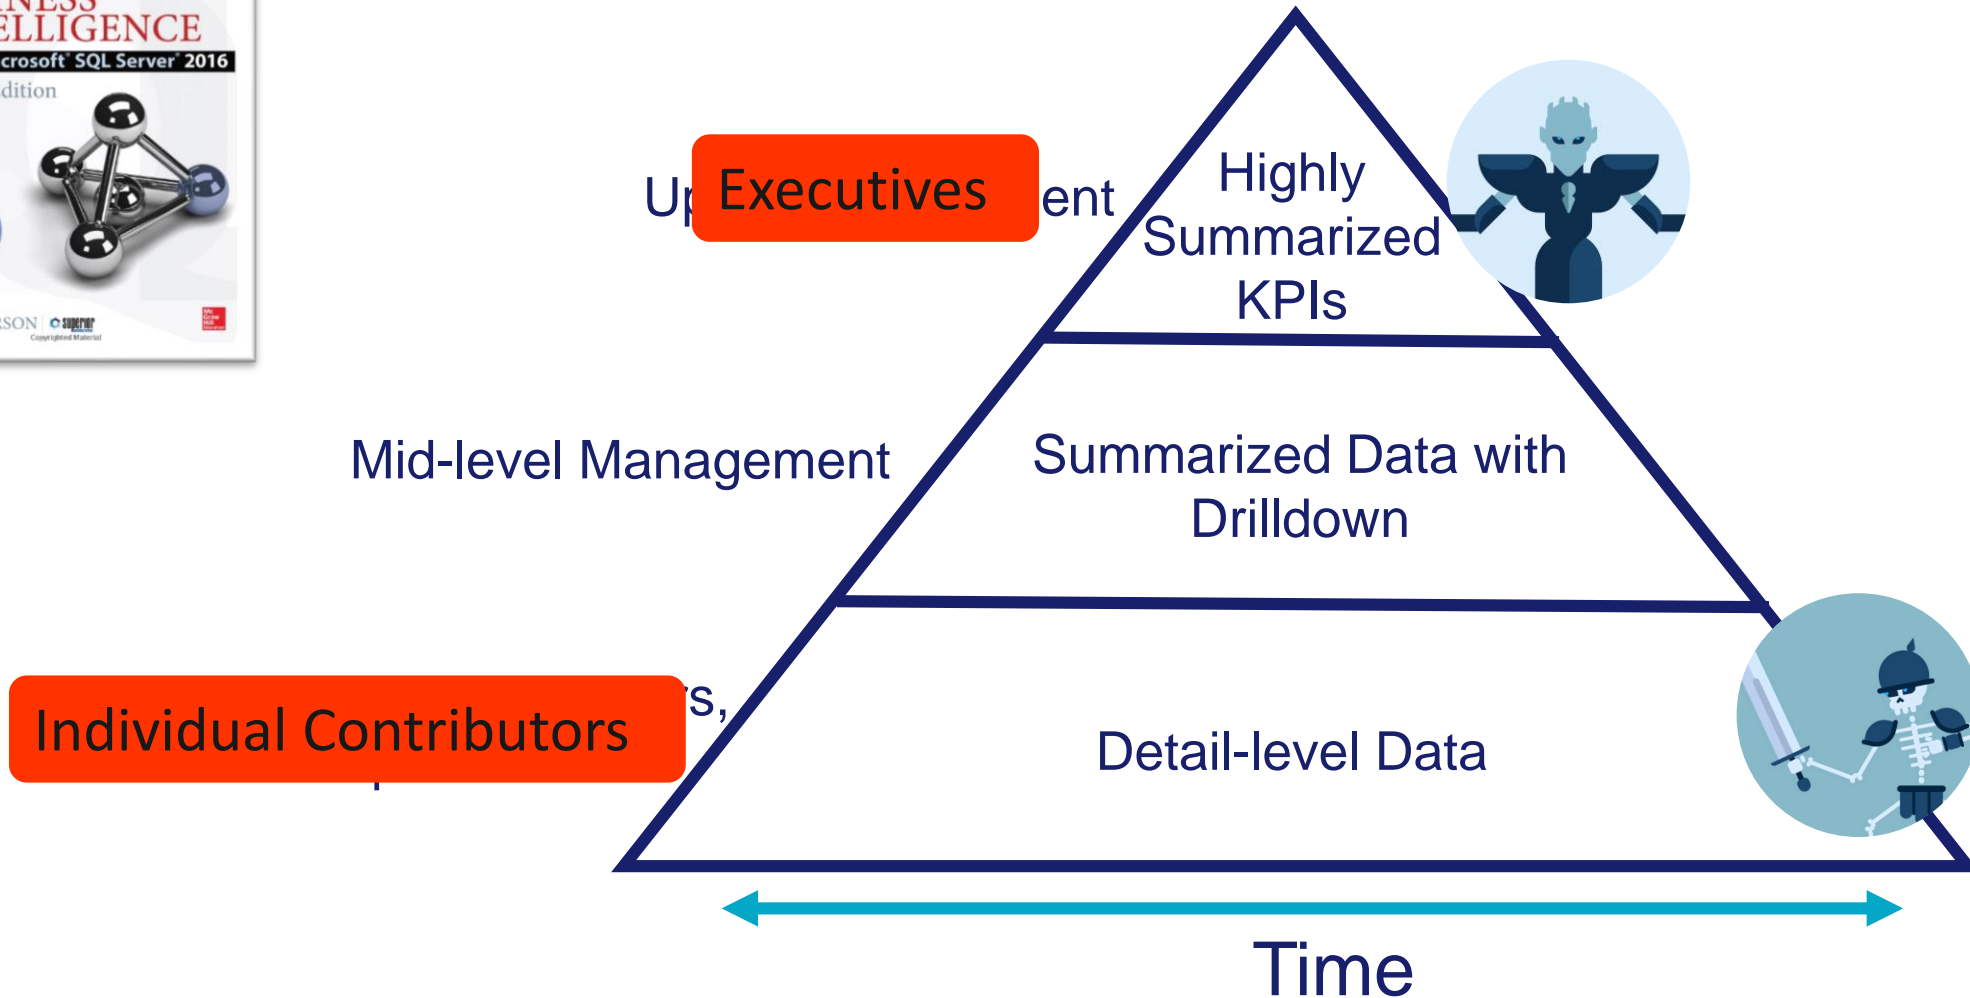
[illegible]NESS
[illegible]ELLIGENCE
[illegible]crosoft SQL Server 2016
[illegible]dition
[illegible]SON superior
Copyrighted Material

Up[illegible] Executives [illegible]ent

Highly Summarized KPIs

Mid-level Management

Summarized Data with Drilldown

Individual Contributors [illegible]s,

Detail-level Data

Time